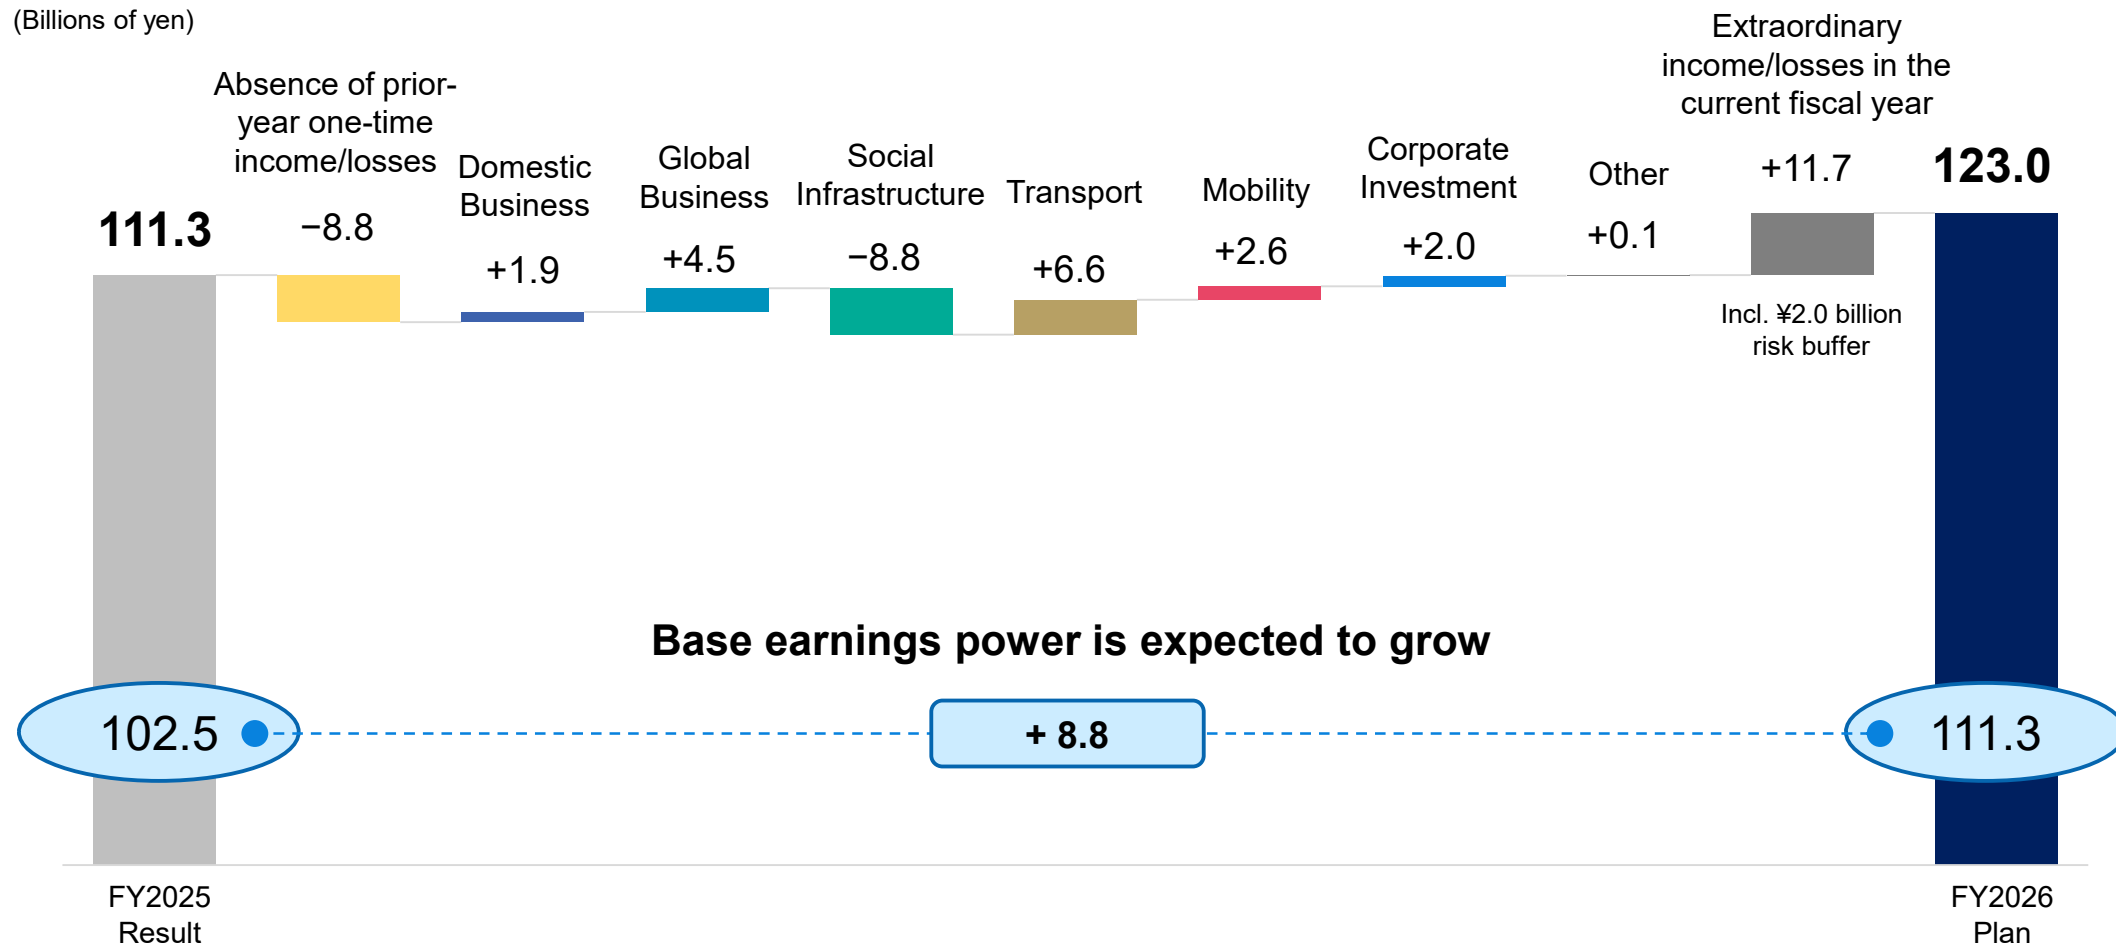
(Billions of yen)

111.3

Absence of prior-year one-time income/losses
−8.8

Domestic Business
+1.9

Global Business
+4.5

Social Infrastructure
−8.8

Transport
+6.6

Mobility
+2.6

Corporate Investment
+2.0

Other
+0.1

Extraordinary income/losses in the current fiscal year
+11.7
Incl. ¥2.0 billion risk buffer

123.0

Base earnings power is expected to grow

102.5

+ 8.8

111.3

FY2025 Result

FY2026 Plan